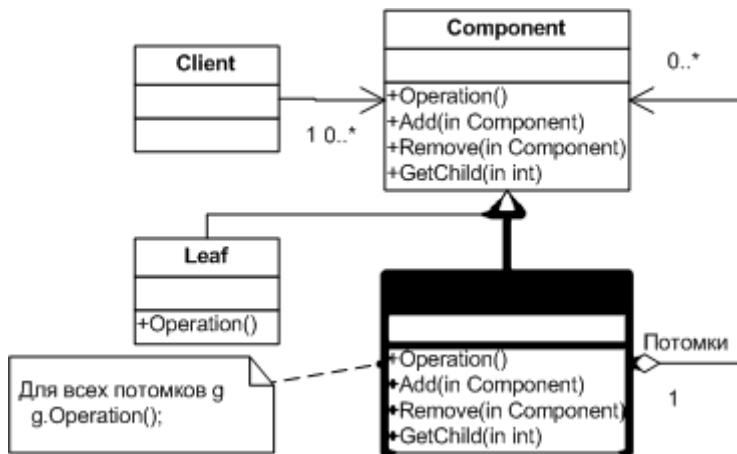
Component

+Operation()
+Add(in Component)
+Remove(in Component)
+GetChild(in int)

Client

1 0..*

0..*

Leaf

+Operation()

+Operation()
+Add(in Component)
+Remove(in Component)
+GetChild(in int)

Потомки

1

Для всех потомков g
g.Operation();